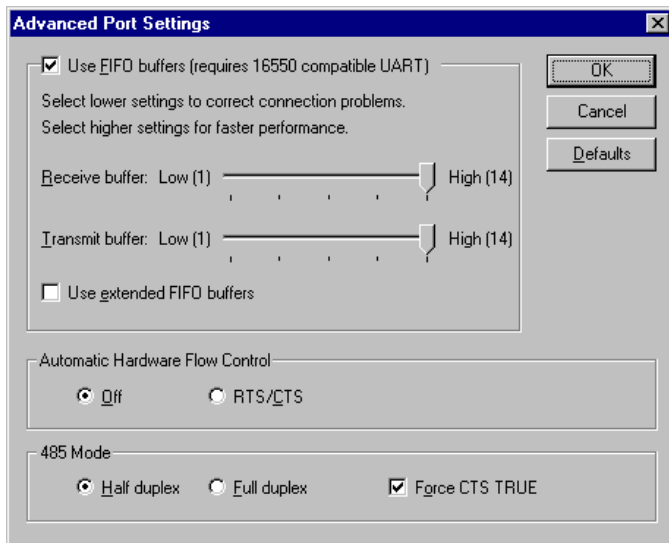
Advanced Port Settings

Use FIFO buffers (requires 16550 compatible UART)

Select lower settings to correct connection problems.
Select higher settings for faster performance.

Receive buffer: Low (1) High (14)

Transmit buffer: Low (1) High (14)

Use extended FIFO buffers

OK

Cancel

Defaults

Automatic Hardware Flow Control

Off RTS/CTS

485 Mode

Half duplex Full duplex Force CTS TRUE